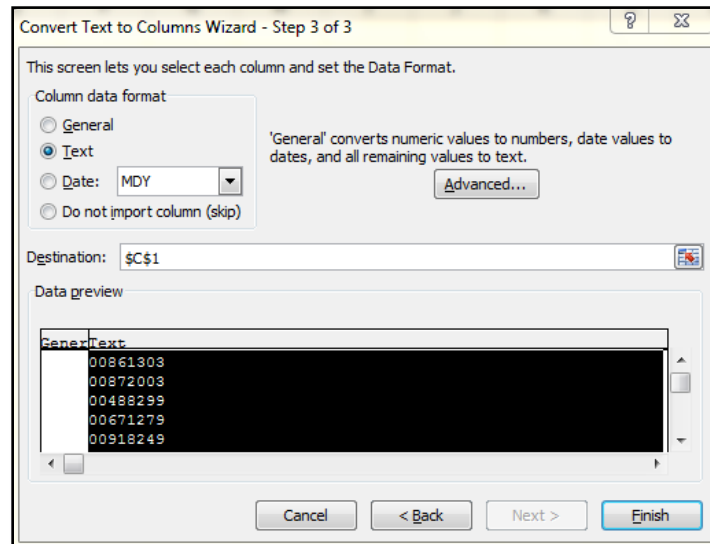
Convert Text to Columns Wizard - Step 3 of 3

?

This screen lets you select each column and set the Data Format.

Column data format

General

Text

Date: MDY

Do not import column (skip)

'General' converts numeric values to numbers, date values to dates, and all remaining values to text.

Advanced...

Destination: $C$1

Data preview

| Gener | Text |
|---|---|
| | 00861303 |
| | 00872003 |
| | 00488299 |
| | 00671279 |
| | 00918249 |

Cancel

< Back

Next >

Finish